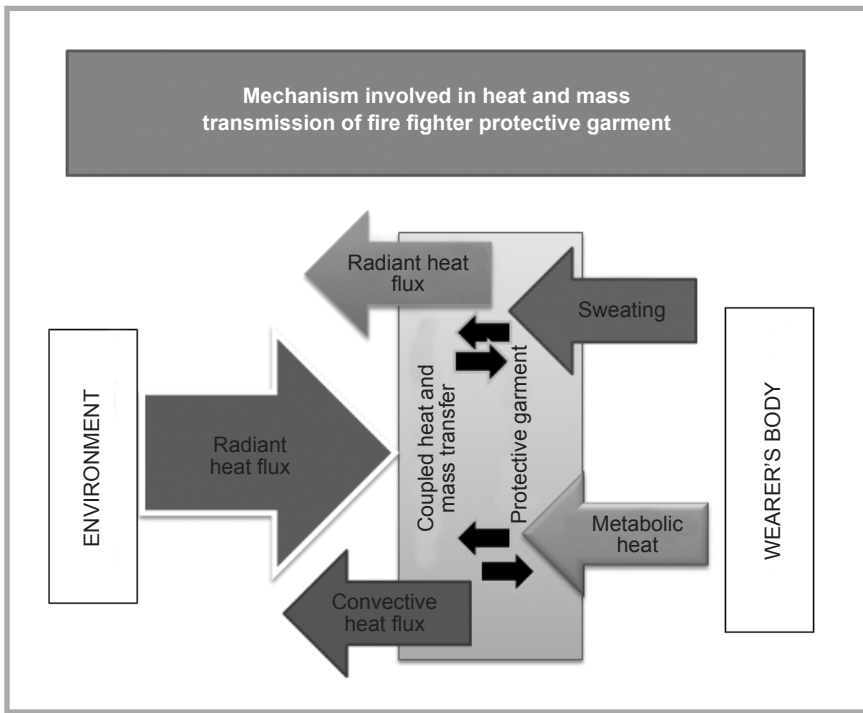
Mechanism involved in heat and mass transmission of fire fighter protective garment

Radiant heat flux

Sweating

ENVIRONMENT

Radiant heat flux

Coupled heat and mass transfer

Protective garment

WEARER'S BODY

Metabolic heat

Convective heat flux